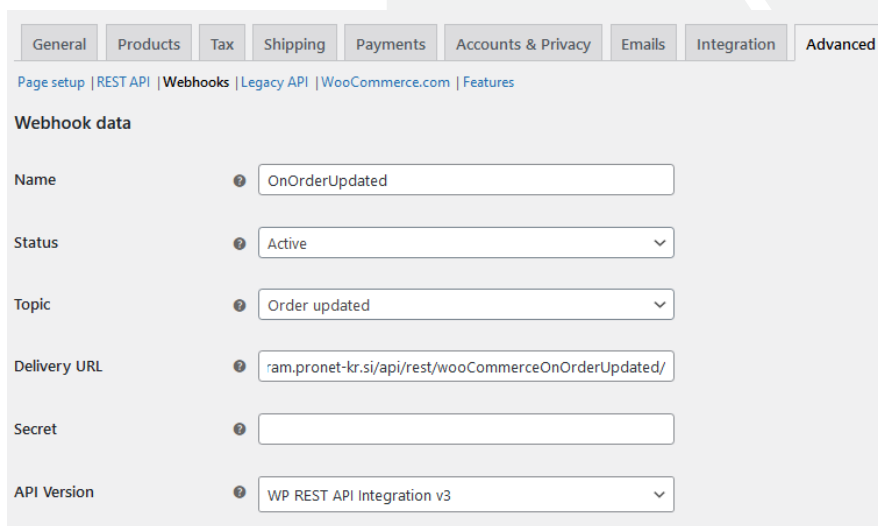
General | Products | Tax | Shipping | Payments | Accounts & Privacy | Emails | Integration | Advanced

Page setup | REST API | Webhooks | Legacy API | WooCommerce.com | Features

Webhook data

Name
OnOrderUpdated

Status
Active

Topic
Order updated

Delivery URL
ram.pronet-kr.si/api/rest/wooCommerceOnOrderUpdated/

Secret

API Version
WP REST API Integration v3